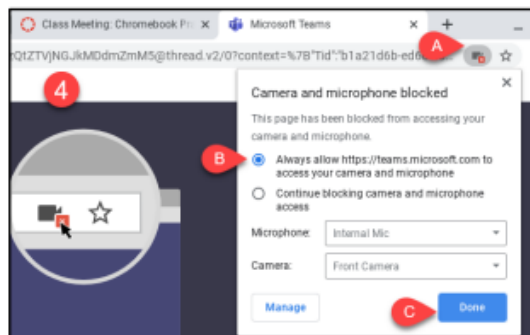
Class Meeting: Chromebook Pr ×

Microsoft Teams ×

+

rQtZTVjNGJkMDdmZmM5@thread.v2/0?context=%7B"Tid":"b1a21d6b-ed6

A

4

Camera and microphone blocked

×

This page has been blocked from accessing your camera and microphone.

B

Always allow https://teams.microsoft.com to access your camera and microphone

Continue blocking camera and microphone access

Microphone: Internal Mic

Camera: Front Camera

Manage

C

Done